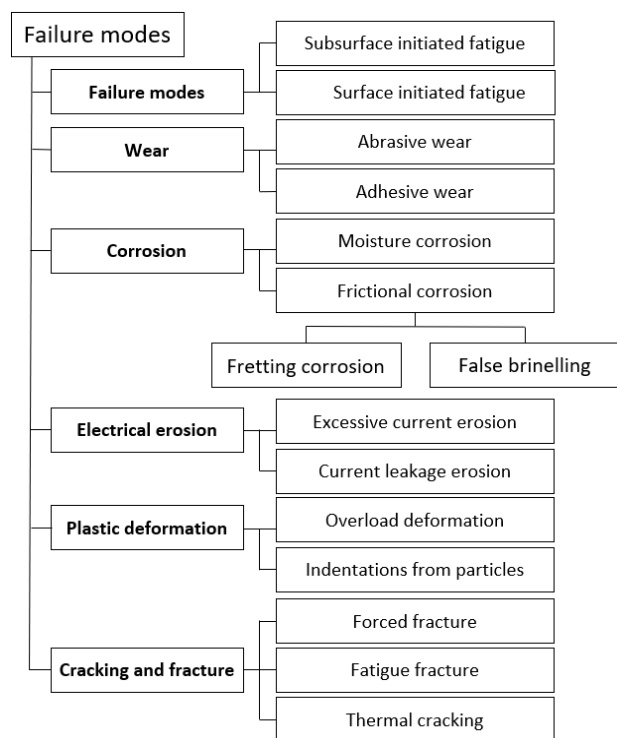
Failure modes

Failure modes
Subsurface initiated fatigue
Surface initiated fatigue

Wear
Abrasive wear
Adhesive wear

Corrosion
Moisture corrosion
Frictional corrosion
Fretting corrosion
False brinelling

Electrical erosion
Excessive current erosion
Current leakage erosion

Plastic deformation
Overload deformation
Indentations from particles

Cracking and fracture
Forced fracture
Fatigue fracture
Thermal cracking